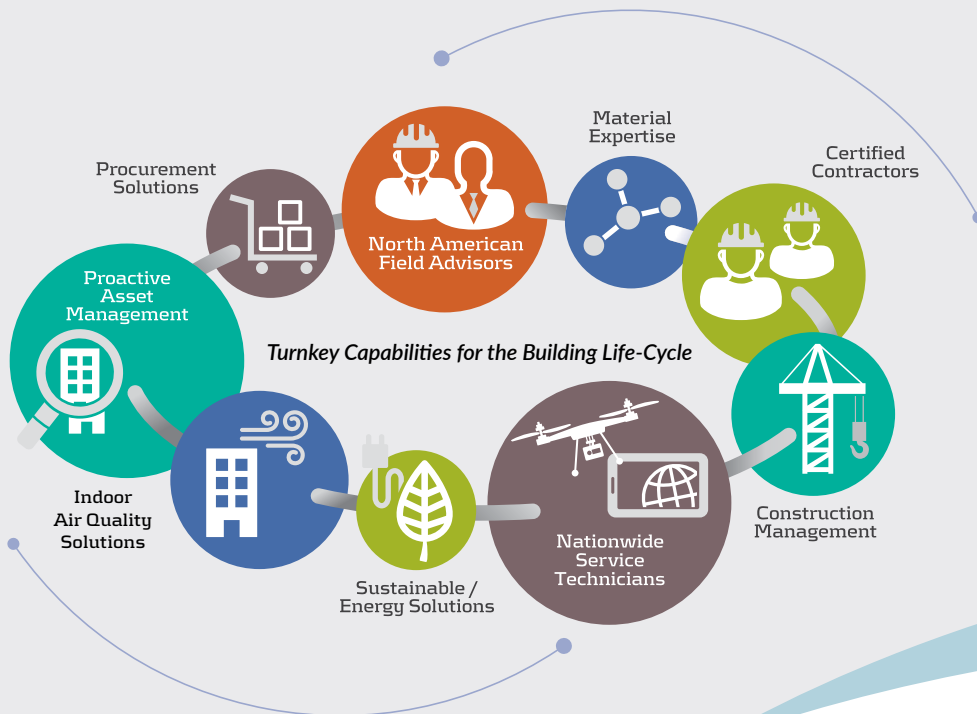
Procurement Solutions

North American Field Advisors

Material Expertise

Certified Contractors

Proactive Asset Management

Turnkey Capabilities for the Building Life-Cycle

Indoor Air Quality Solutions

Sustainable / Energy Solutions

Nationwide Service Technicians

Construction Management